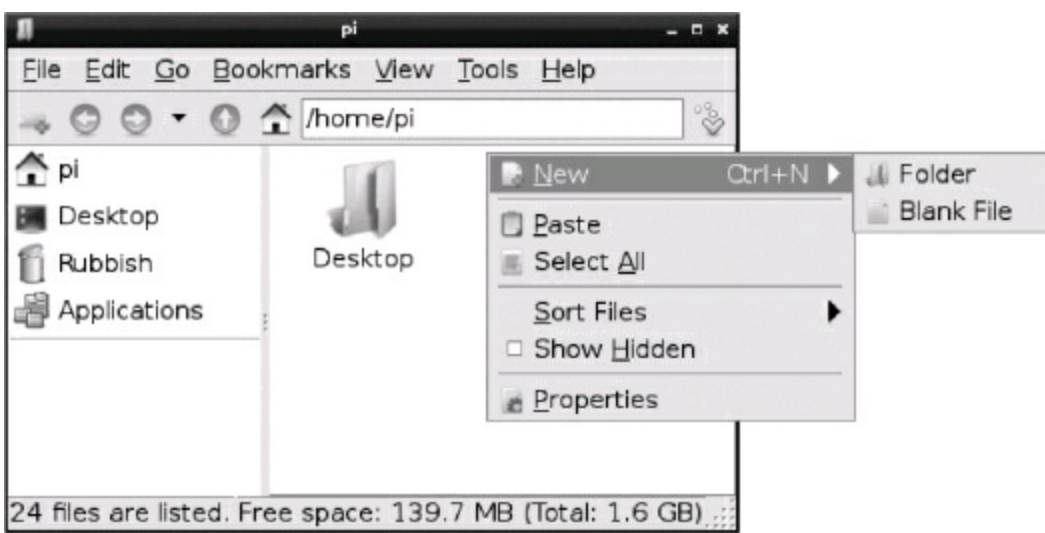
pi

File Edit Go Bookmarks View Tools Help

/home/pi

pi
Desktop
Rubbish
Applications

Desktop

New Ctrl+N
Paste
Select All
Sort Files
Show Hidden
Properties

Folder
Blank File

24 files are listed. Free space: 139.7 MB (Total: 1.6 GB)